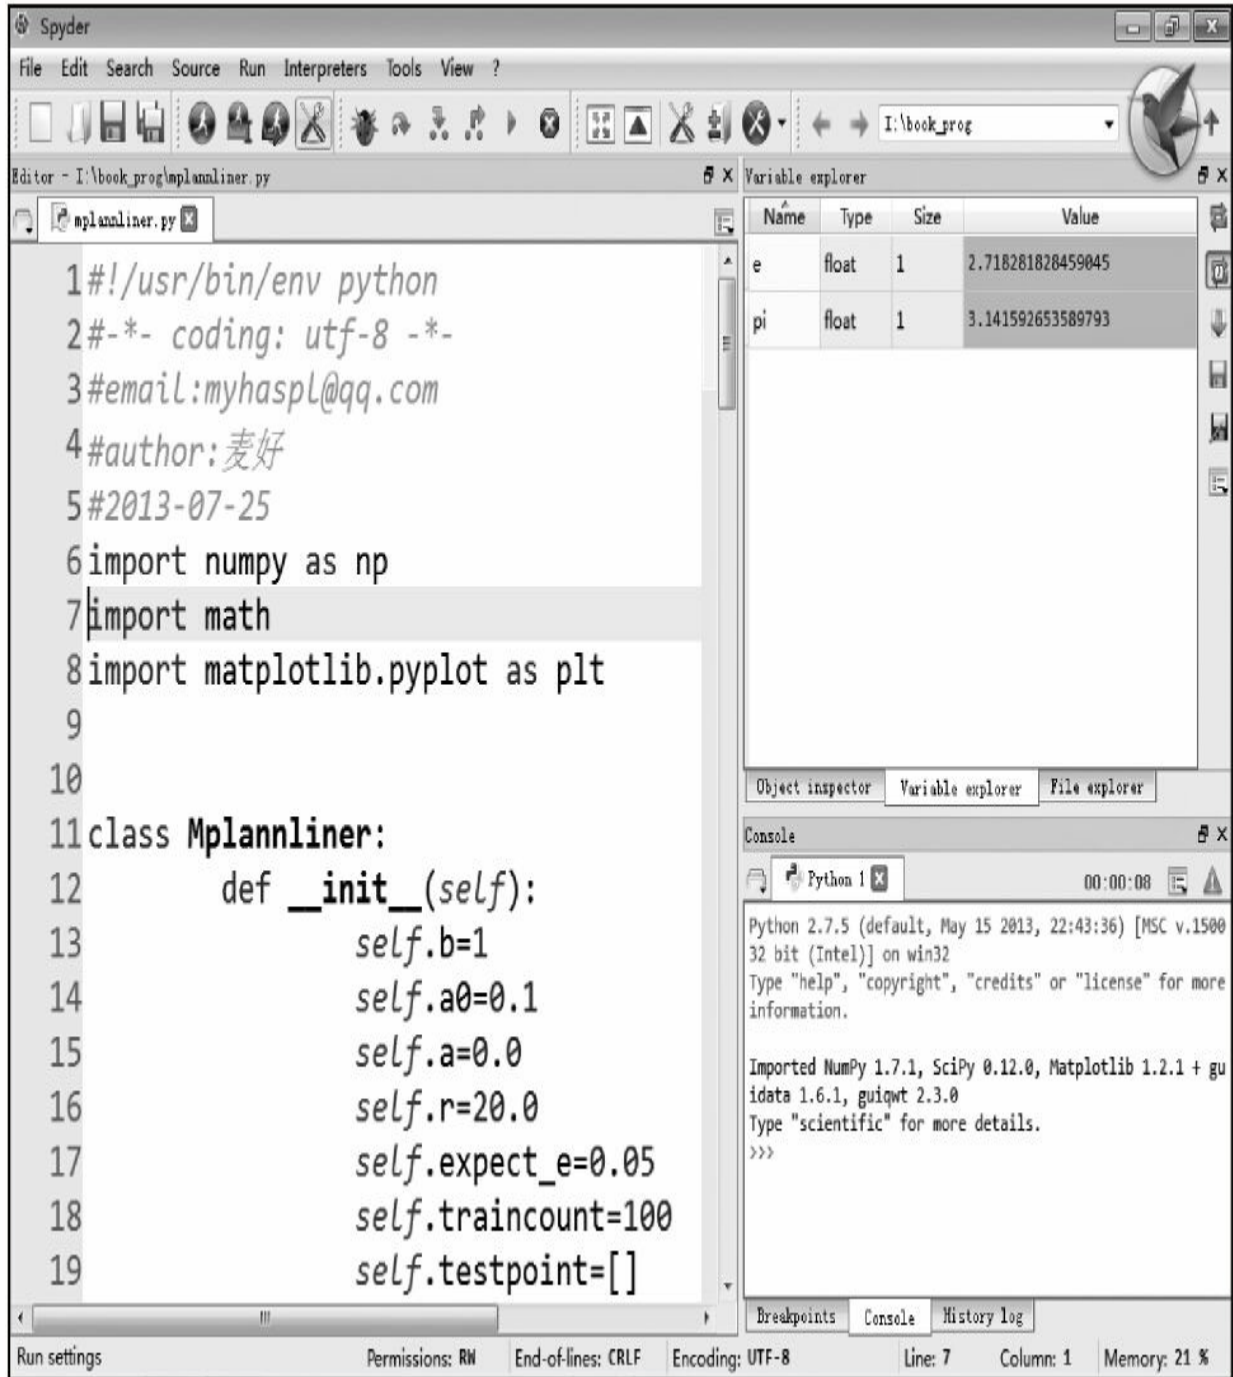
Spyder

File Edit Search Source Run Interpreters Tools View ?

I:\book_prog

Editor - I:\book_prog\mplannliner.py

mplannliner.py

1 #!/usr/bin/env python
2 #-*- coding: utf-8 -*-
3 #email:myhaspl@qq.com
4 #author:麦好
5 #2013-07-25
6 import numpy as np
7 import math
8 import matplotlib.pyplot as plt
9
10
11 class Mplannliner:
12 def __init__(self):
13 self.b=1
14 self.a0=0.1
15 self.a=0.0
16 self.r=20.0
17 self.expect_e=0.05
18 self.traincount=100
19 self.testpoint=[]

Variable explorer

| Name | Type | Size | Value |
|---|---|---|---|
| e | float | 1 | 2.718281828459045 |
| pi | float | 1 | 3.141592653589793 |

Object inspector | Variable explorer | File explorer

Console

Python 1

00:00:08

Python 2.7.5 (default, May 15 2013, 22:43:36) [MSC v.1500 32 bit (Intel)] on win32
Type "help", "copyright", "credits" or "license" for more information.

Imported NumPy 1.7.1, SciPy 0.12.0, Matplotlib 1.2.1 + guidata 1.6.1, guiqwt 2.3.0
Type "scientific" for more details.
>>>

Breakpoints | Console | History log

Run settings Permissions: RW End-of-lines: CRLF Encoding: UTF-8 Line: 7 Column: 1 Memory: 21 %